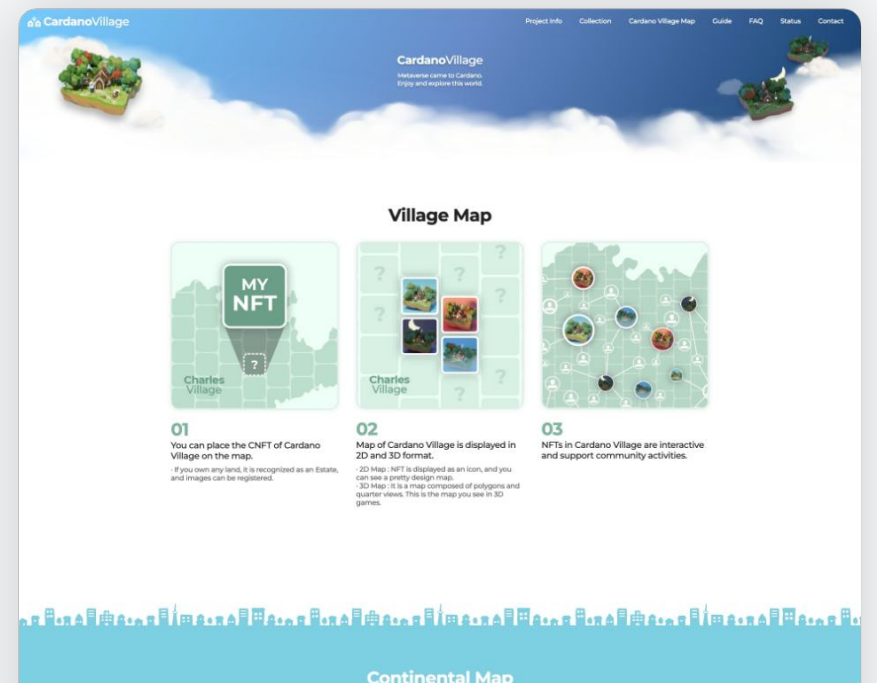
CardanoVillage

Project Info Collection Cardano Village Map Guide FAQ Status Contact

CardanoVillage

Metaverse came to Cardano. Enjoy and explore this world.

Village Map

MY NFT

?

Charles Village

?

Charles Village

01

You can place the CNFT of Cardano Village on the map.

・If you own any land, it is recognized as an Estate, and images can be registered.

02

Map of Cardano Village is displayed in 2D and 3D format.

・2D Map : NFT is displayed as an icon, and you can see a pretty design map.
・3D Map : It is a map composed of polygons and quarter views. This is the map you see in 3D games.

03

NFTs in Cardano Village are interactive and support community activities.

Continental Map